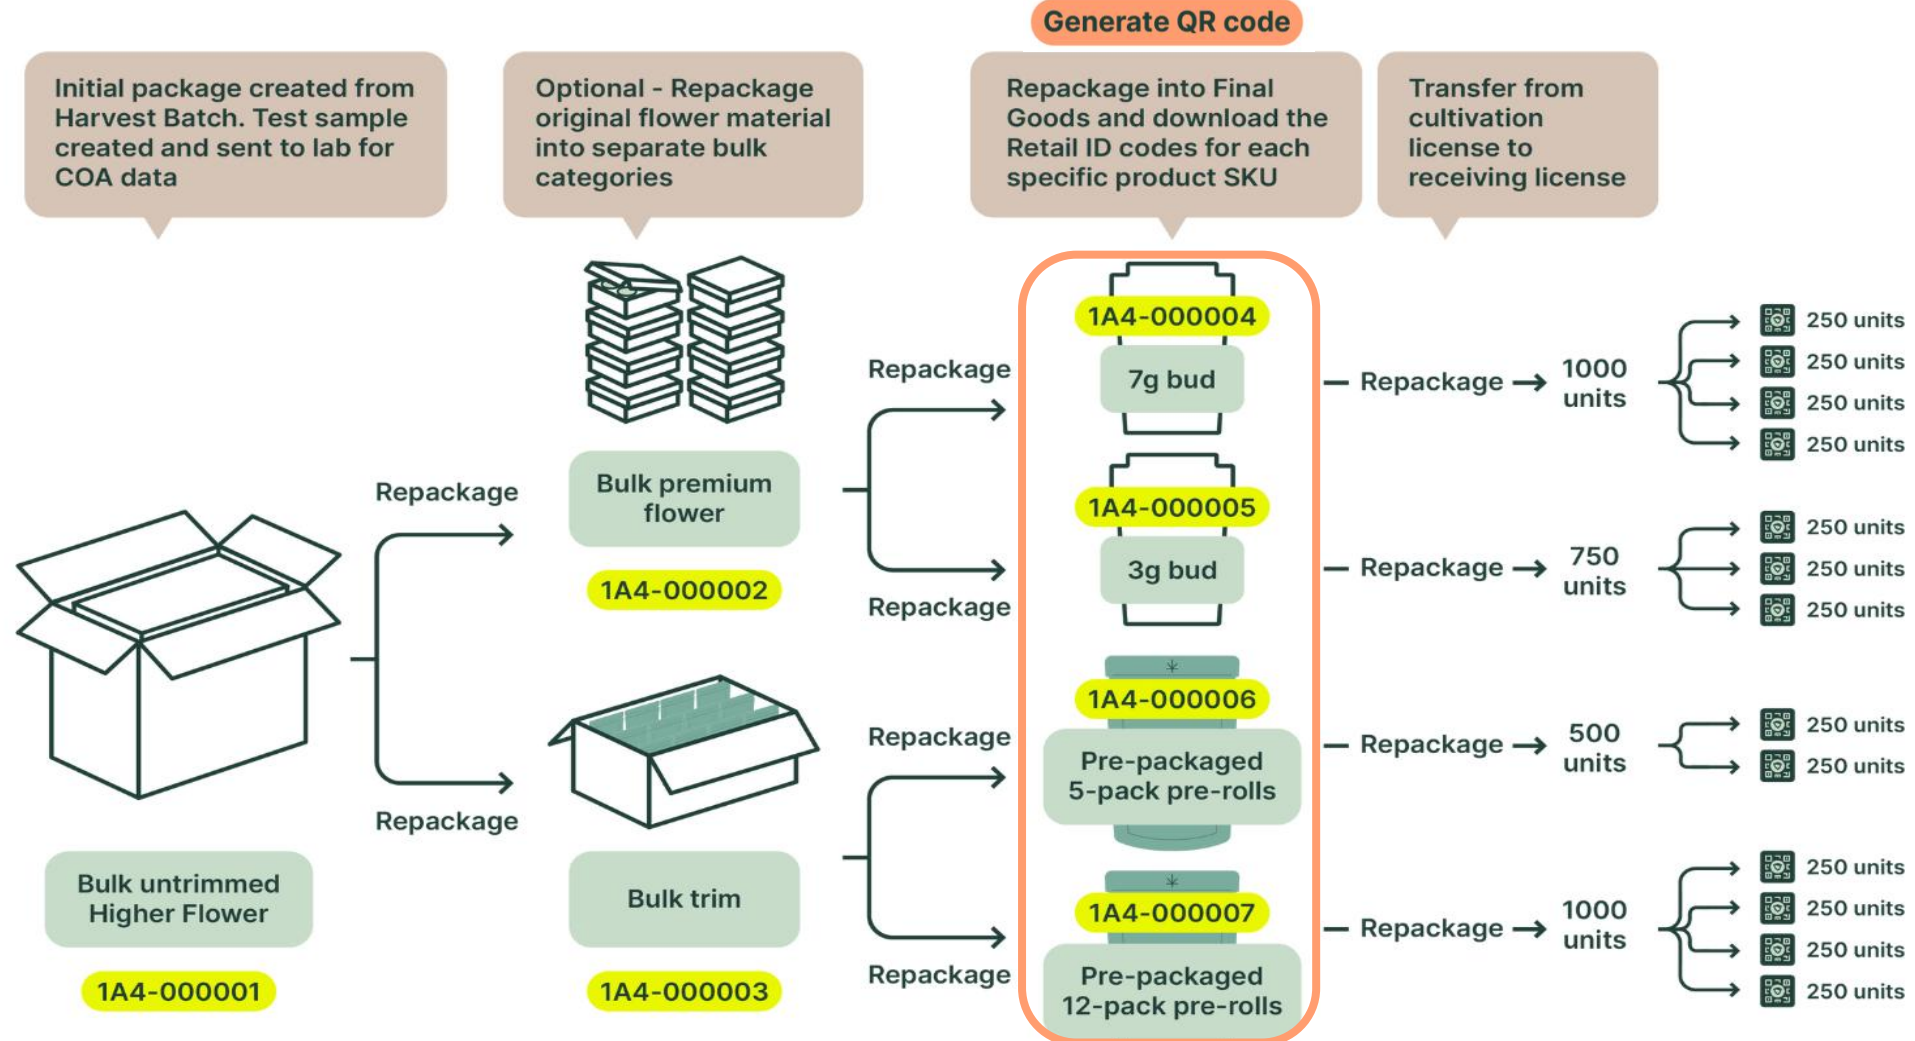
Generate QR code

Initial package created from Harvest Batch. Test sample created and sent to lab for COA data

Optional - Repackage original flower material into separate bulk categories

Repackage into Final Goods and download the Retail ID codes for each specific product SKU

Transfer from cultivation license to receiving license

Bulk untrimmed Higher Flower

1A4-000001

Repackage

Repackage

Bulk premium flower

1A4-000002

Bulk trim

1A4-000003

Repackage

Repackage

Repackage

Repackage

1A4-000004

7g bud

1A4-000005

3g bud

1A4-000006

Pre-packaged 5-pack pre-rolls

1A4-000007

Pre-packaged 12-pack pre-rolls

Repackage → 1000 units

250 units
250 units
250 units
250 units

Repackage → 750 units

250 units
250 units
250 units

Repackage → 500 units

250 units
250 units

Repackage → 1000 units

250 units
250 units
250 units
250 units